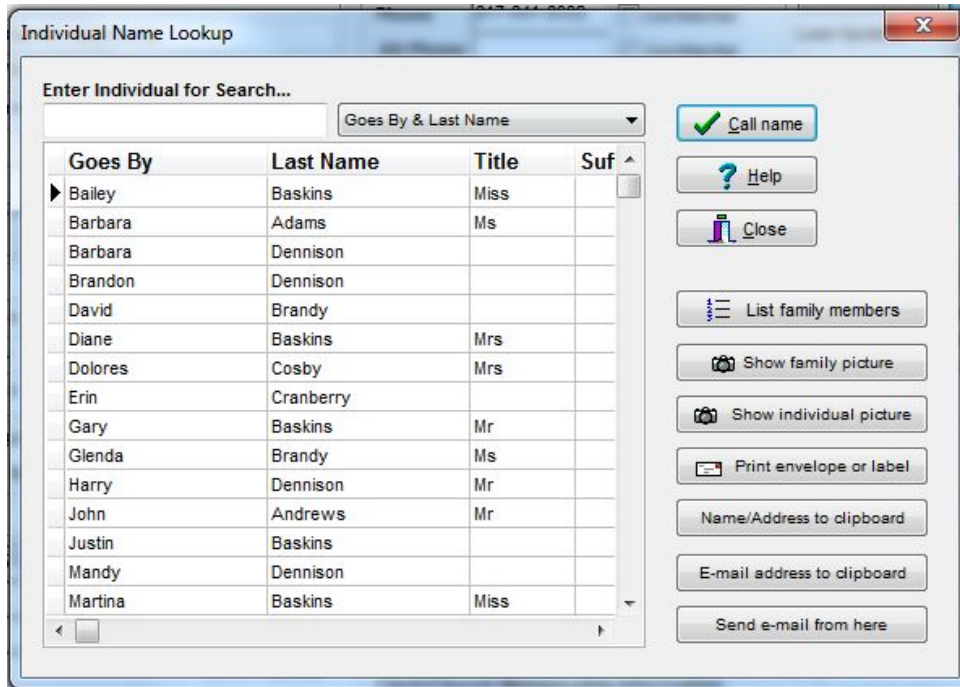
Individual Name Lookup

Enter Individual for Search...

Goes By & Last Name

| Goes By | Last Name | Title | Suf |
|---|---|---|---|
| Bailey | Baskins | Miss | |
| Barbara | Adams | Ms | |
| Barbara | Dennison | | |
| Brandon | Dennison | | |
| David | Brandy | | |
| Diane | Baskins | Mrs | |
| Dolores | Cosby | Mrs | |
| Erin | Cranberry | | |
| Gary | Baskins | Mr | |
| Glenda | Brandy | Ms | |
| Harry | Dennison | Mr | |
| John | Andrews | Mr | |
| Justin | Baskins | | |
| Mandy | Dennison | | |
| Martina | Baskins | Miss | |

Call name

Help

Close

List family members

Show family picture

Show individual picture

Print envelope or label

Name/Address to clipboard

E-mail address to clipboard

Send e-mail from here